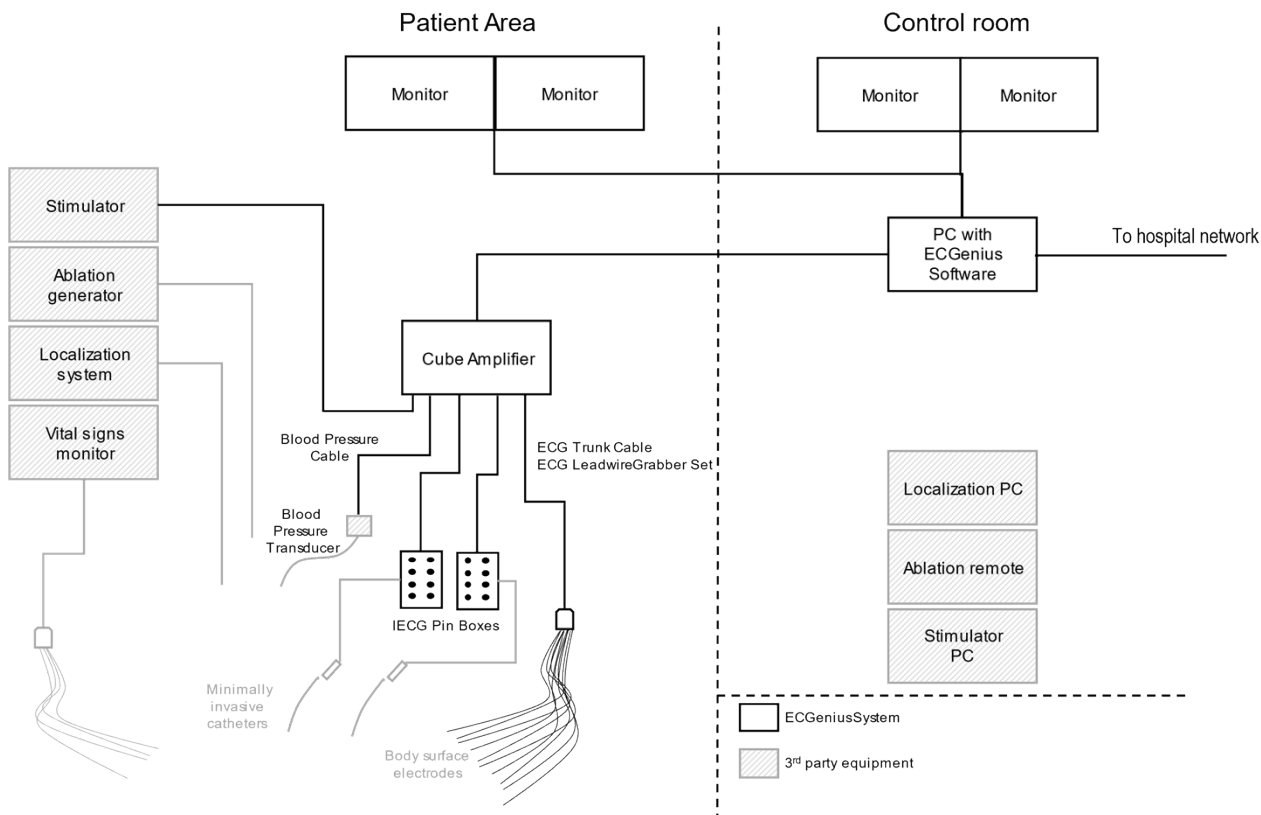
Patient Area

Control room

Monitor

Monitor

Monitor

Monitor

Stimulator

Ablation generator

Localization system

Vital signs monitor

PC with ECGenius Software

To hospital network

Cube Amplifier

Blood Pressure Cable

ECG Trunk Cable
ECG LeadwireGrabber Set

Blood Pressure Transducer

IECG Pin Boxes

Minimally invasive catheters

Body surface electrodes

Localization PC

Ablation remote

Stimulator PC

ECGeniusSystem

3$^{rd}$ party equipment